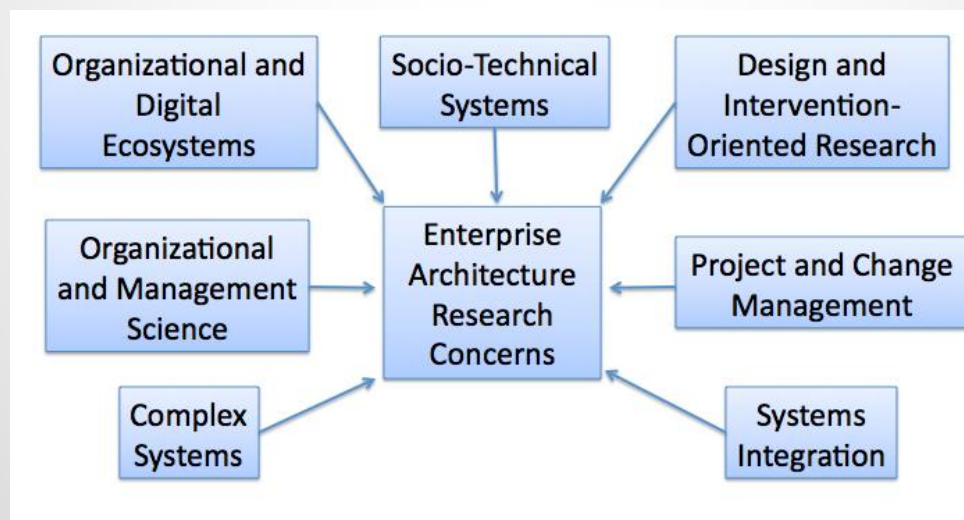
Organizational and Digital Ecosystems

Socio-Technical Systems

Design and Intervention-Oriented Research

Organizational and Management Science

Enterprise Architecture Research Concerns

Project and Change Management

Complex Systems

Systems Integration